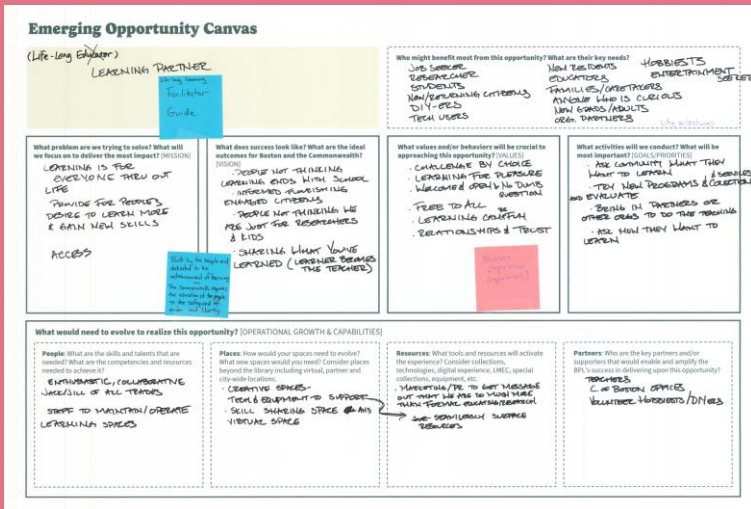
Emerging Opportunity Canvas

(Life-Long Educator)
LEARNING PARTNER

Life-long learning
Facilitator
Guide

Who might benefit most from this opportunity? What are their key needs?
JOB SEEKER
RESEARCHER
STUDENTS
NEW/RETURNING CITIZENS
DIY-ERS
TECH USERS
NEW RESIDENTS
EDUCATORS
FAMILIES/CARETAKERS
ANYONE WHO IS CURIOUS
NEW GRADS/ADULTS
ORG. PARTNERS
HOBBIESTS
ENTERTAINMENT SEEKERS
Life w/Enthusiasm

What problem are we trying to solve? What will we focus on to deliver the most impact? [MISSION]
LEARNING IS FOR EVERYONE THRU OUT LIFE
PROVIDE FOR PEOPLE'S DESIRE TO LEARN MORE & GAIN NEW SKILLS
ACCESS

Built by the People and dedicated to the advancement of learning
The Commonwealth requires the education of the people as the safeguard of order and liberty

What does success look like? What are the ideal outcomes for Boston and the Commonwealth? [VISION]
· PEOPLE NOT THINKING LEARNING ENDS WITH SCHOOL
· INFORMED FLOURISHING ENGAGED CITIZENS
· PEOPLE NOT THINKING WE ARE JUST FOR RESEARCHERS & KIDS
· SHARING WHAT YOU'VE LEARNED (LEARNER BECOMES THE TEACHER)

What values and/or behaviors will be crucial to approaching this opportunity? [VALUES]
· CHALLENGE BY CHOICE
· LEARNING FOR PLEASURE
· WELCOMING & OPEN & NO DUMB QUESTION
· FREE TO ALL
· LEARNING COMFY
· RELATIONSHIPS & TRUST

Break Expertise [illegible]

What activities will we conduct? What will be most important? [GOALS/PRIORITIES]
· ASK COMMUNITY WHAT THEY WANT TO LEARN & SERVICES
· TRY NEW PROGRAMS & COLLECTIONS AND EVALUATE
· BRING IN PARTNERS OR OTHER ORGS TO DO THE TEACHING
· ASK HOW THEY WANT TO LEARN

What would need to evolve to realize this opportunity? [OPERATIONAL GROWTH & CAPABILITIES]

People: What are the skills and talents that are needed? What are the competencies and resources needed to achieve it?
ENTHUSIASTIC, COLLABORATIVE JACK/JILL OF ALL TRADES
STAFF TO MAINTAIN/OPERATE LEARNING SPACES

Places: How would your spaces need to evolve? What new spaces would you need? Consider places beyond the library including virtual, partner and city-wide locations.
· CREATIVE SPACES-
TECH & EQUIPMENT TO SUPPORT
· SKILL SHARING SPACE AND VIRTUAL SPACE

Resources: What tools and resources will activate the experience? Consider collections, technologies, digital experience, LMEC, special collections, equipment, etc.
· MARKETING/PR TO GET MESSAGE OUT THAT WE ARE SO MUCH MORE THAN FORMAL EDUCATION/RESEARCH
· SEE-SEAMLESSLY SURFACE RESOURCES

Partners: Who are the key partners and/or supporters that would enable and amplify the BPL's success in delivering upon this opportunity?
TEACHERS
C. OF BOSTON OFFICES
VOLUNTEER HOBBIESTS/DIY-ers